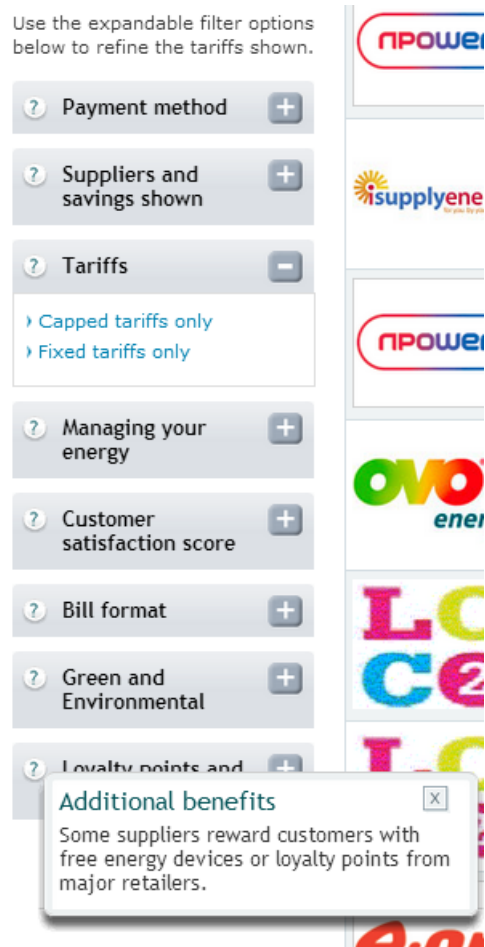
Use the expandable filter options below to refine the tariffs shown.

? Payment method +

? Suppliers and savings shown +

? Tariffs −

› Capped tariffs only

› Fixed tariffs only

? Managing your energy +

? Customer satisfaction score +

? Bill format +

? Green and Environmental +

? Loyalty points and +

Additional benefits

x

Some suppliers reward customers with free energy devices or loyalty points from major retailers.

npowe

isupplyene

npowe

ovo

ener

LO

C2

LO